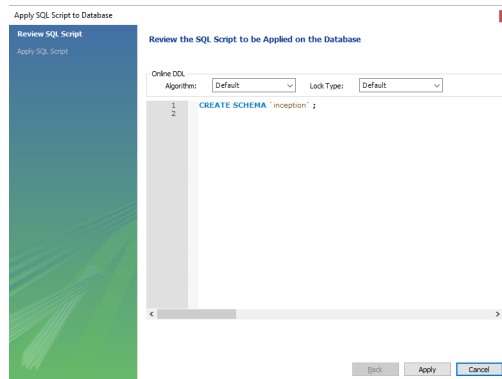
Apply SQL Script to Database

Review SQL Script

Apply SQL Script

Review the SQL Script to be Applied on the Database

Online DDL

Algorithm: Default

Lock Type: Default

1 CREATE SCHEMA `inception` ;
2

Back Apply Cancel